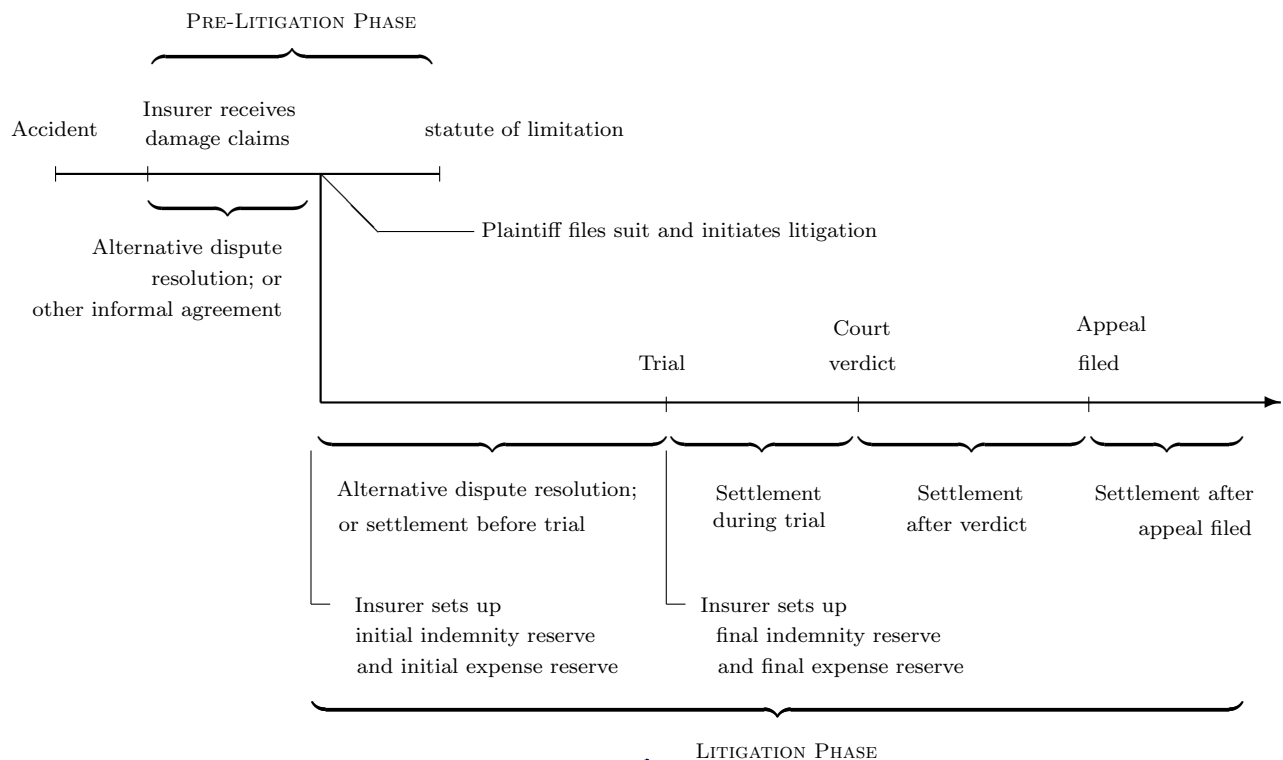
Pre-Litigation Phase

Accident

Insurer receives damage claims

statute of limitation

Alternative dispute resolution; or other informal agreement

Plaintiff files suit and initiates litigation

Trial

Court verdict

Appeal filed

Alternative dispute resolution; or settlement before trial

Settlement during trial

Settlement after verdict

Settlement after appeal filed

Insurer sets up initial indemnity reserve and initial expense reserve

Insurer sets up final indemnity reserve and final expense reserve

Litigation Phase